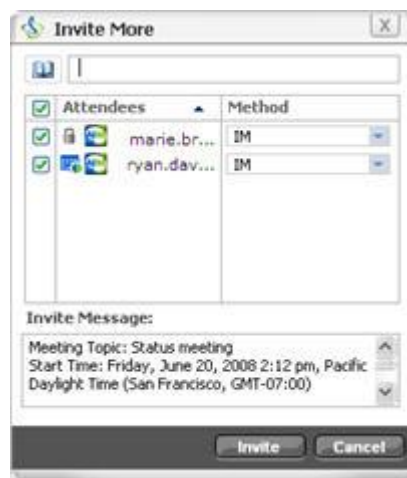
Invite More

| Attendees | Method |
|---|---|
| marie.br... | IM |
| ryan.dav... | IM |

Invite Message:

Meeting Topic: Status meeting
Start Time: Friday, June 20, 2008 2:12 pm, Pacific Daylight Time (San Francisco, GMT-07:00)

Invite Cancel